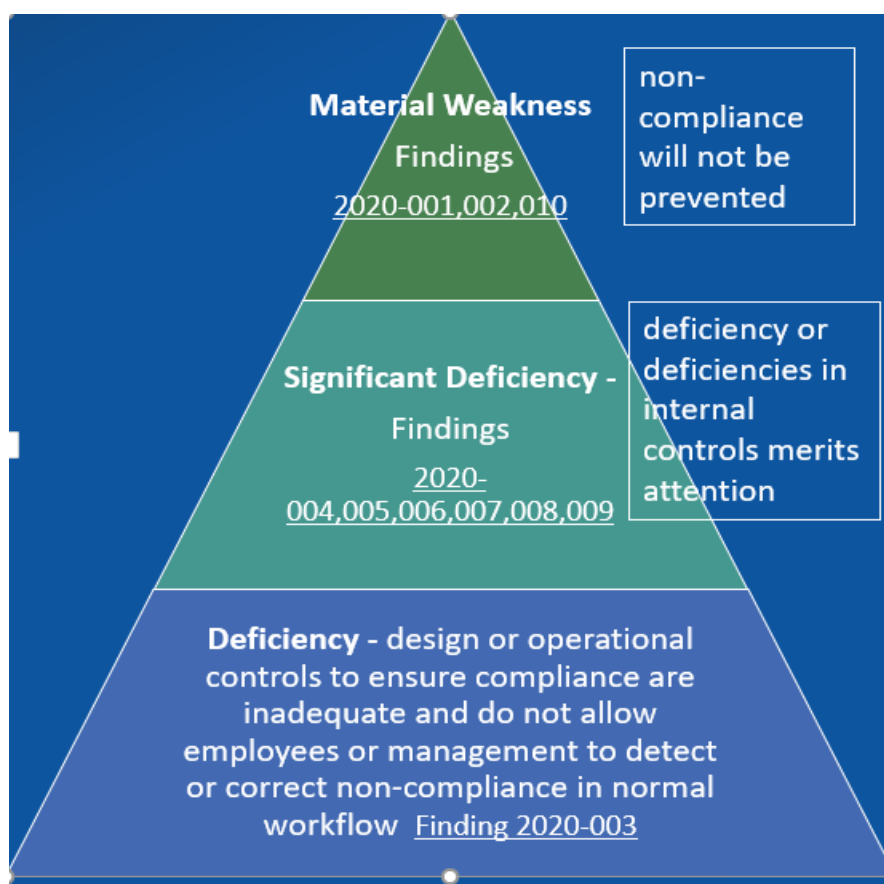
**Material Weakness**
Findings
2020-001,002,010

non-compliance will not be prevented

**Significant Deficiency -**
Findings
2020-004,005,006,007,008,009

deficiency or deficiencies in internal controls merits attention

**Deficiency -** design or operational controls to ensure compliance are inadequate and do not allow employees or management to detect or correct non-compliance in normal workflow Finding 2020-003